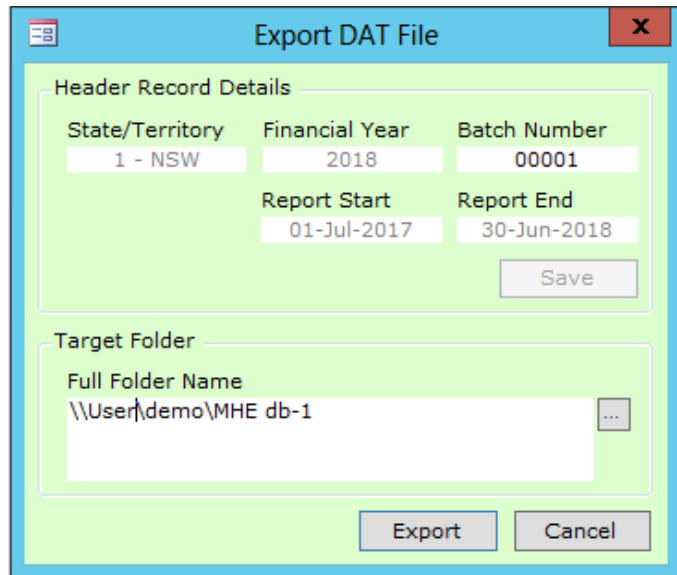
Export DAT File

x

Header Record Details

State/Territory
1 - NSW

Financial Year
2018

Batch Number
00001

Report Start
01-Jul-2017

Report End
30-Jun-2018

Save

Target Folder

Full Folder Name
\\User\demo\MHE db-1

...

Export

Cancel